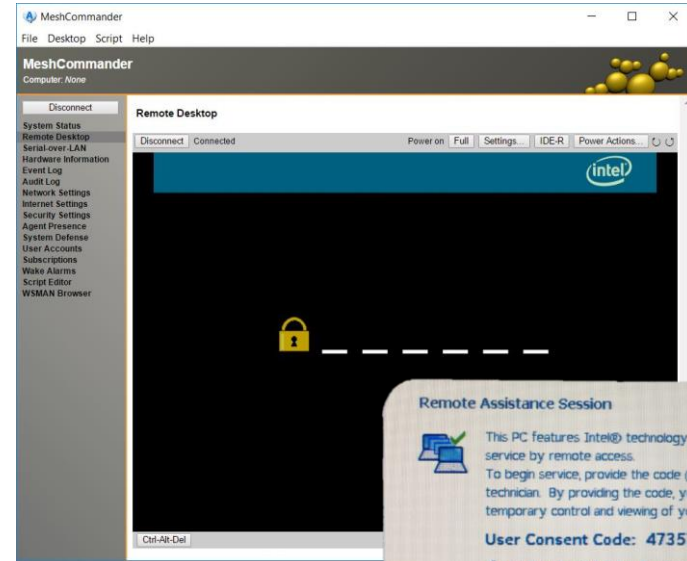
MeshCommander

File Desktop Script Help

MeshCommander
Computer: None

Disconnect
System Status
Remote Desktop
Serial-over-LAN
Hardware Information
Event Log
Audit Log
Network Settings
Internet Settings
Security Settings
Agent Presence
System Defense
User Accounts
Subscriptions
Wake Alarms
Script Editor
WSMAN Browser

Remote Desktop

Disconnect Connected

Power on Full Settings... IDE-R Power Actions...

intel

Ctrl-Alt-Del

Remote Assistance Session

This PC features Intel® technology
service by remote access.
To begin service, provide the code
technician. By providing the code, y
temporary control and viewing of y

User Consent Code: 4735